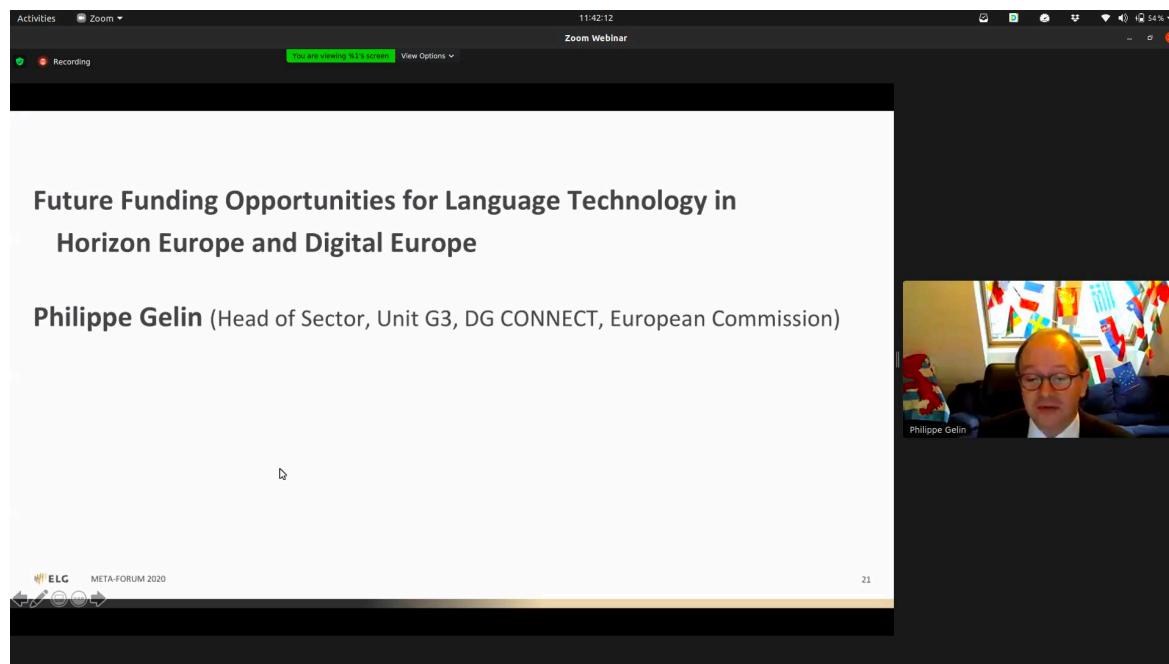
Activities Zoom ▾

11:42:12

54 %

Zoom Webinar

Recording

You are viewing %1's screen

View Options ⌄

Future Funding Opportunities for Language Technology in Horizon Europe and Digital Europe

Philippe Gelin (Head of Sector, Unit G3, DG CONNECT, European Commission)

ELG

META-FORUM 2020

21

Philippe Gelin